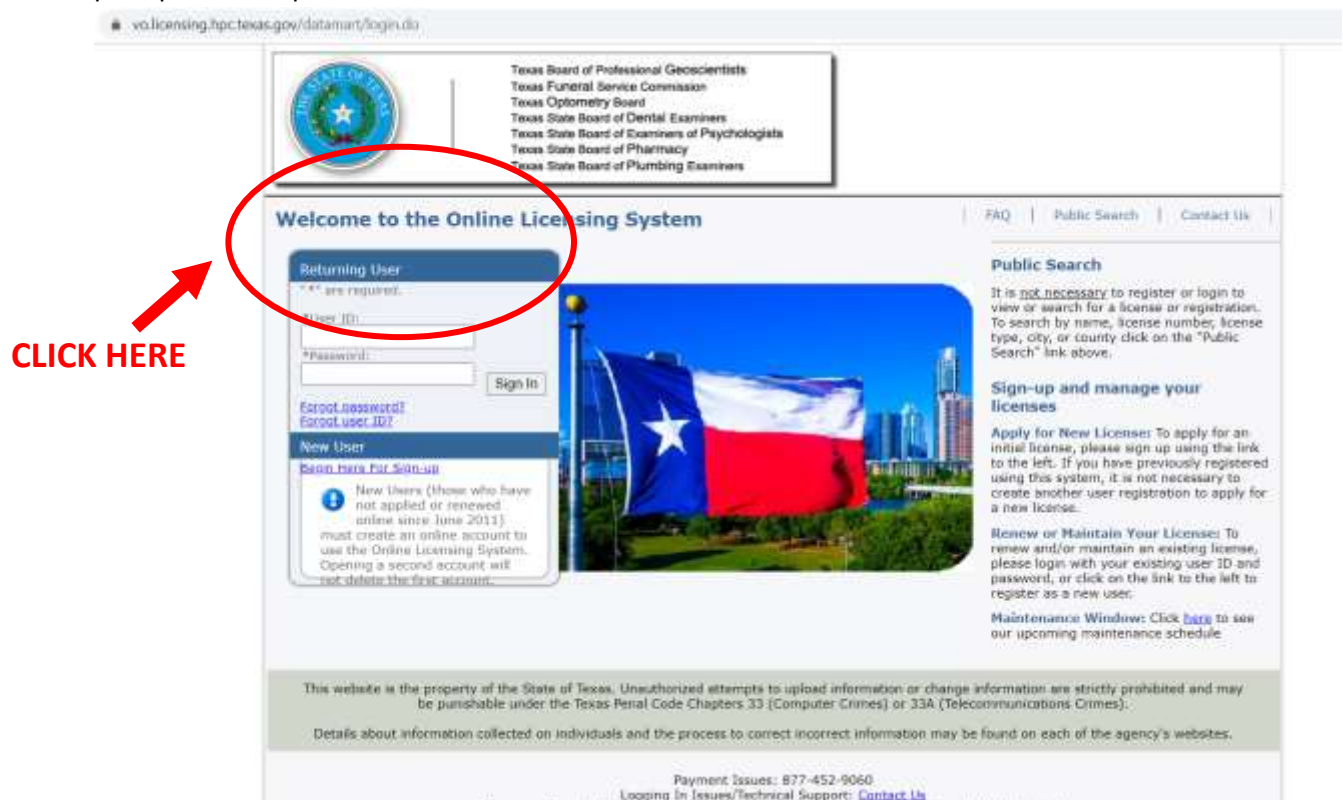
vo.licensing.hpc.texas.gov/datamart/login.do

THE STATE OF TEXAS

Texas Board of Professional Geoscientists
Texas Funeral Service Commission
Texas Optometry Board
Texas State Board of Dental Examiners
Texas State Board of Examiners of Psychologists
Texas State Board of Pharmacy
Texas State Board of Plumbing Examiners

Welcome to the Online Licensing System

| FAQ | Public Search | Contact Us |

Returning User
" * " are required.
*User ID:
*Password:
Sign In
Forgot password?
Forgot user ID?

New User
Begin Here For Sign-up
New Users (those who have not applied or renewed online since June 2011) must create an online account to use the Online Licensing System. Opening a second account will not delete the first account.

CLICK HERE

Public Search
It is not necessary to register or login to view or search for a license or registration. To search by name, license number, license type, city, or county click on the "Public Search" link above.

Sign-up and manage your licenses
Apply for New License: To apply for an initial license, please sign up using the link to the left. If you have previously registered using this system, it is not necessary to create another user registration to apply for a new license.

Renew or Maintain Your License: To renew and/or maintain an existing license, please login with your existing user ID and password, or click on the link to the left to register as a new user.

Maintenance Window: Click here to see our upcoming maintenance schedule

This website is the property of the State of Texas. Unauthorized attempts to upload information or change information are strictly prohibited and may be punishable under the Texas Penal Code Chapters 33 (Computer Crimes) or 33A (Telecommunications Crimes).

Details about information collected on individuals and the process to correct incorrect information may be found on each of the agency's websites.

Payment Issues: 877-452-9060
Logging In Issues/Technical Support: Contact Us